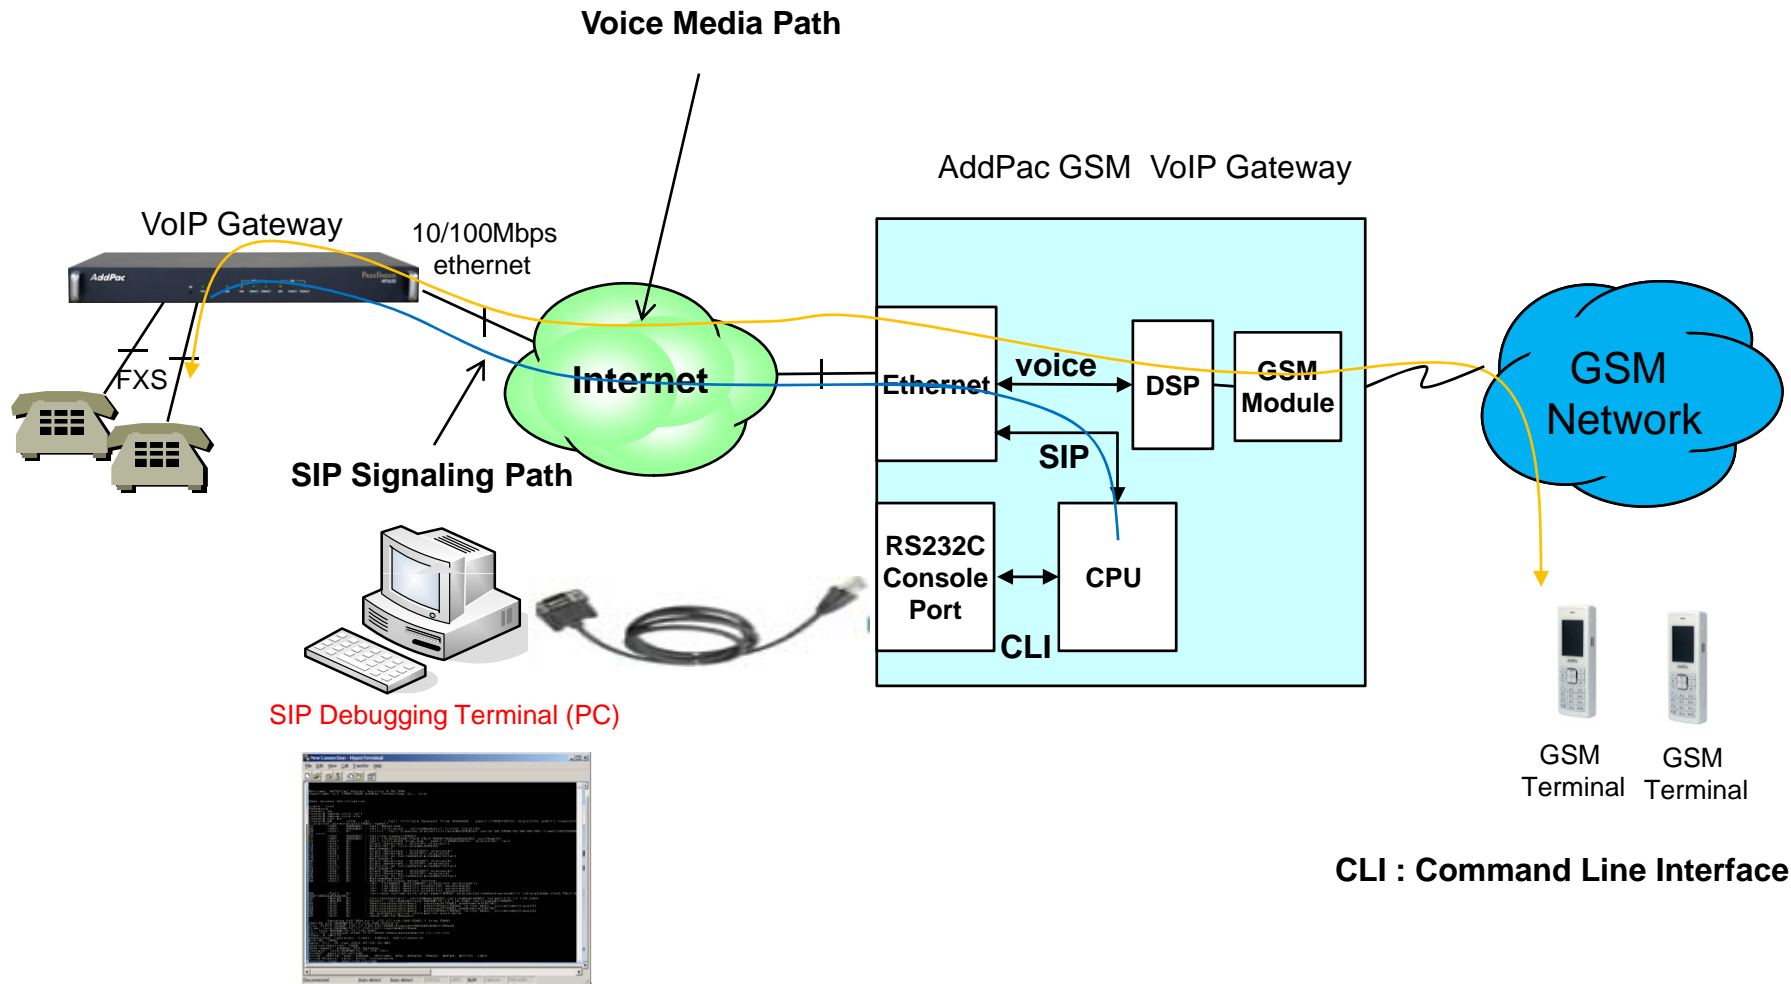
Voice Media Path

AddPac GSM VoIP Gateway

VoIP Gateway

10/100Mbps ethernet

AddPac

FXS

Internet

SIP Signaling Path

Ethernet

voice

DSP

GSM Module

SIP

RS232C Console Port

CPU

CLI

GSM Network

SIP Debugging Terminal (PC)

GSM Terminal

GSM Terminal

CLI : Command Line Interface